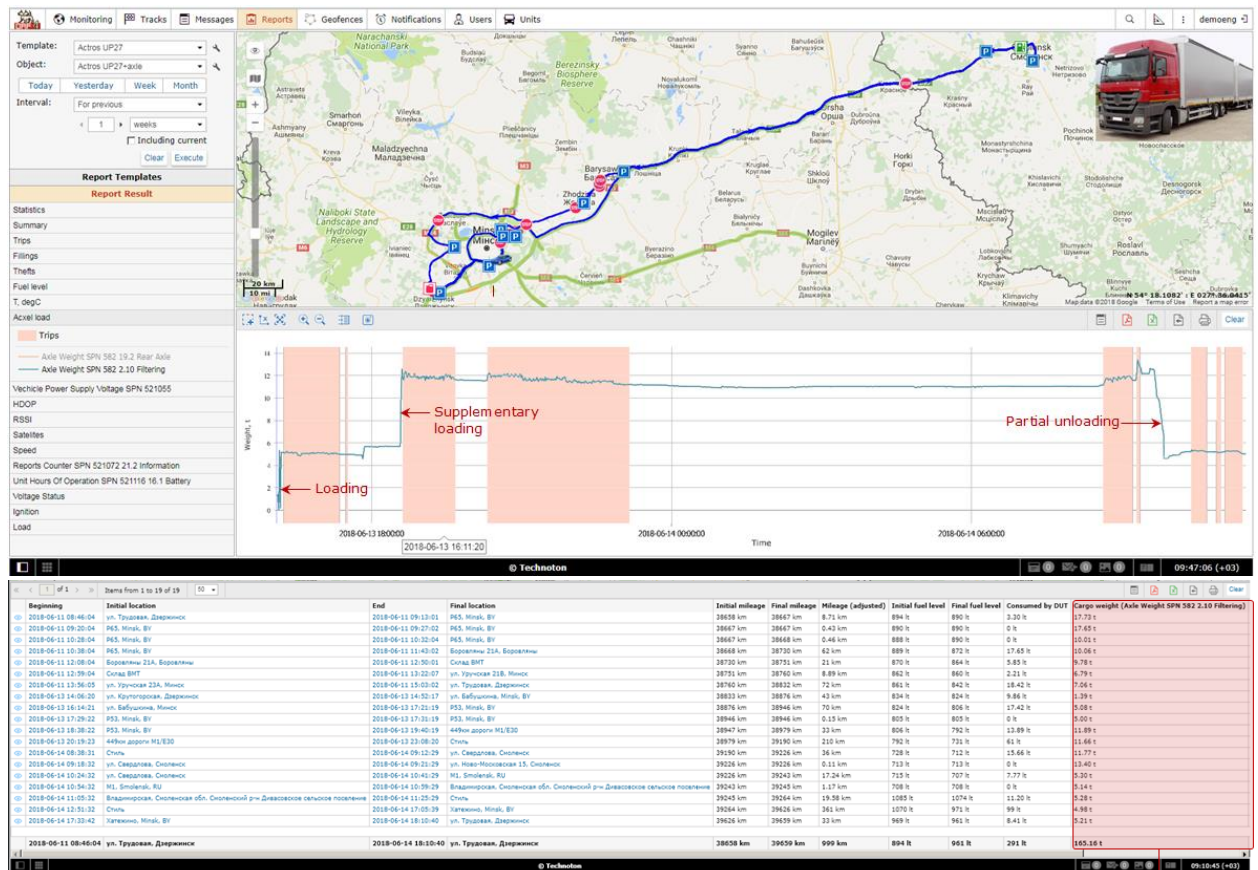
Monitoring | Tracks | Messages | Reports | Geofences | Notifications | Users | Units | demoeng

Template: Actros UP27
Object: Actros UP27+axle
Today | Yesterday | Week | Month
Interval: For previous
1 weeks
Including current
Clear | Execute

Report Templates
Report Result
Statistics
Summary
Trips
Fillings
Thefts
Fuel level
T, degC
Acxel load

Trips
Axle Weight SPN 582 19.2 Rear Axle
Axle Weight SPN 582 2.10 Filtering

Vechicle Power Supply Voltage SPN 521055
HDOP
RSSI
Satelites
Speed
Reports Counter SPN 521072 21.2 Information
Unit Hours Of Operation SPN 521116 16.1 Battery
Voltage Status
Ignition
Load

Naliboki State Landscape and Hydrology Reserve
Berezinsky Biosphere Reserve
Narachanski National Park
Maladzyechna Маладзечна
Barysaw
Zhodzina
Minsk
Orsha Орша
Mogilev Магілёў
Horki Горкі
Smolensk
Roslavl Рославль
Dzyarzhynsk
20 km
10 mi
N 54° 18.1082' : E 027° 36.0415'
Map data ©2018 Google Terms of Use Report a map error

Clear
Weight, t
14
12
10
8
6
4
2
0
Loading
Supplementary loading
Partial unloading
2018-06-13 18:00:00
2018-06-14 00:00:00
2018-06-14 06:00:00
2018-06-13 16:11:20
Time

© Technoton
09:47:06 (+03)

1 of 1 | Items from 1 to 19 of 19 | 50 | Clear

| | Beginning | Initial location | End | Final location | Initial mileage | Final mileage | Mileage (adjusted) | Initial fuel level | Final fuel level | Consumed by DUT | Cargo weight (Axle Weight SPN 582 2.10 Filtering) |
|---|---|---|---|---|---|---|---|---|---|---|---|
| | 2018-06-11 08:46:04 | ул. Трудовая, Дзержинск | 2018-06-11 09:13:01 | P65, Minsk, BY | 38638 km | 38667 km | 8.71 km | 894 lt | 890 lt | 3.30 lt | 17.73 t |
| | 2018-06-11 09:20:04 | P65, Minsk, BY | 2018-06-11 09:27:02 | P65, Minsk, BY | 38667 km | 38667 km | 0.43 km | 890 lt | 890 lt | 0 lt | 17.65 t |
| | 2018-06-11 10:28:04 | P65, Minsk, BY | 2018-06-11 10:32:04 | P65, Minsk, BY | 38667 km | 38668 km | 0.46 km | 888 lt | 890 lt | 0 lt | 10.01 t |
| | 2018-06-11 10:38:04 | P65, Minsk, BY | 2018-06-11 11:43:02 | Боровляны 21А, Боровляны | 38668 km | 38730 km | 62 km | 889 lt | 872 lt | 17.65 lt | 10.06 t |
| | 2018-06-11 12:08:04 | Боровляны 21А, Боровляны | 2018-06-11 12:50:01 | Склад ВМТ | 38730 km | 38751 km | 21 km | 870 lt | 864 lt | 5.85 lt | 9.78 t |
| | 2018-06-11 12:59:04 | Склад ВМТ | 2018-06-11 13:22:07 | ул. Уручская 21В, Минск | 38751 km | 38760 km | 8.89 km | 862 lt | 860 lt | 2.21 lt | 6.79 t |
| | 2018-06-11 13:56:05 | ул. Уручская 23А, Минск | 2018-06-11 15:03:02 | ул. Трудовая, Дзержинск | 38760 km | 38832 km | 72 km | 861 lt | 842 lt | 18.42 lt | 7.06 t |
| | 2018-06-13 14:06:20 | ул. Крутогорская, Дзержинск | 2018-06-13 14:52:17 | ул. Бабушкина, Minsk, BY | 38833 km | 38876 km | 43 km | 834 lt | 824 lt | 9.86 lt | 1.39 t |
| | 2018-06-13 16:14:21 | ул. Бабушкина, Минск | 2018-06-13 17:21:19 | P53, Minsk, BY | 38876 km | 38946 km | 70 km | 824 lt | 806 lt | 17.42 lt | 5.08 t |
| | 2018-06-13 17:29:22 | P53, Minsk, BY | 2018-06-13 17:31:19 | P53, Minsk, BY | 38946 km | 38946 km | 0.15 km | 805 lt | 805 lt | 0 lt | 5.00 t |
| | 2018-06-13 18:38:22 | P53, Minsk, BY | 2018-06-13 19:40:19 | 449км дороги M1/E30 | 38947 km | 38979 km | 33 km | 806 lt | 792 lt | 13.89 lt | 11.89 t |
| | 2018-06-13 20:19:23 | 449км дороги M1/E30 | 2018-06-13 23:08:20 | Стиль | 38979 km | 39190 km | 210 km | 792 lt | 731 lt | 61 lt | 11.66 t |
| | 2018-06-14 08:38:21 | Стиль | 2018-06-14 09:12:29 | ул. Свердлова, Смоленск | 39190 km | 39226 km | 36 km | 728 lt | 712 lt | 15.66 lt | 11.77 t |
| | 2018-06-14 09:18:32 | ул. Свердлова, Смоленск | 2018-06-14 09:21:29 | ул. Ново-Московская 15, Смоленск | 39226 km | 39226 km | 0.11 km | 713 lt | 713 lt | 0 lt | 13.40 t |
| | 2018-06-14 10:24:32 | ул. Свердлова, Смоленск | 2018-06-14 10:41:29 | M1, Smolensk, RU | 39226 km | 39243 km | 17.24 km | 715 lt | 707 lt | 7.77 lt | 5.30 t |
| | 2018-06-14 10:54:32 | M1, Smolensk, RU | 2018-06-14 10:59:29 | Владимирская, Смоленская обл. Смоленский р-н Дивасовское сельское поселение | 39243 km | 39245 km | 1.17 km | 708 lt | 708 lt | 0 lt | 5.14 t |
| | 2018-06-14 11:05:32 | Владимирская, Смоленская обл. Смоленский р-н Дивасовское сельское поселение | 2018-06-14 11:25:29 | Стиль | 39245 km | 39264 km | 19.58 km | 1085 lt | 1074 lt | 11.20 lt | 5.28 t |
| | 2018-06-14 12:51:32 | Стиль | 2018-06-14 17:05:39 | Хатежино, Minsk, BY | 39264 km | 39626 km | 361 km | 1070 lt | 971 lt | 99 lt | 4.98 t |
| | 2018-06-14 17:33:42 | Хатежино, Minsk, BY | 2018-06-14 18:10:40 | ул. Трудовая, Дзержинск | 39626 km | 39659 km | 33 km | 969 lt | 961 lt | 8.41 lt | 5.21 t |
| | 2018-06-11 08:46:04 | ул. Трудовая, Дзержинск | 2018-06-14 18:10:40 | ул. Трудовая, Дзержинск | 38638 km | 39659 km | 999 km | 894 lt | 961 lt | 291 lt | 165.16 t |

© Technoton
09:10:45 (+03)